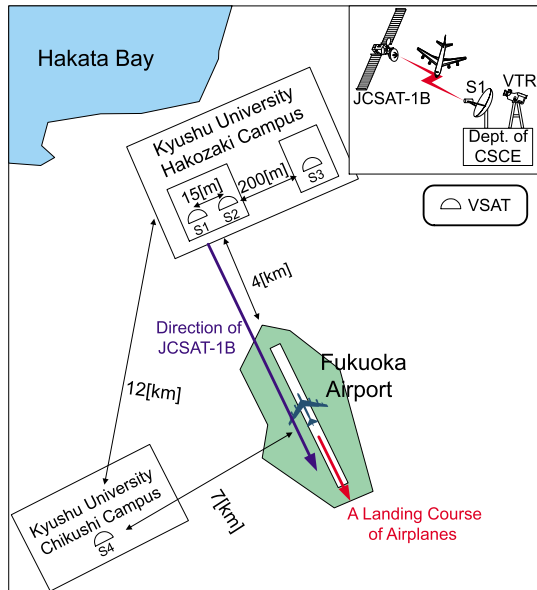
Hakata Bay

JCSAT-1B
S1
VTR
Dept. of CSCE

Kyushu University Hakozaki Campus
15[m]
200[m]
S1
S2
S3

VSAT

4[km]

Direction of JCSAT-1B

Fukuoka Airport

12[km]

Kyushu University Chikushi Campus
S4

7[km]

A Landing Course of Airplanes